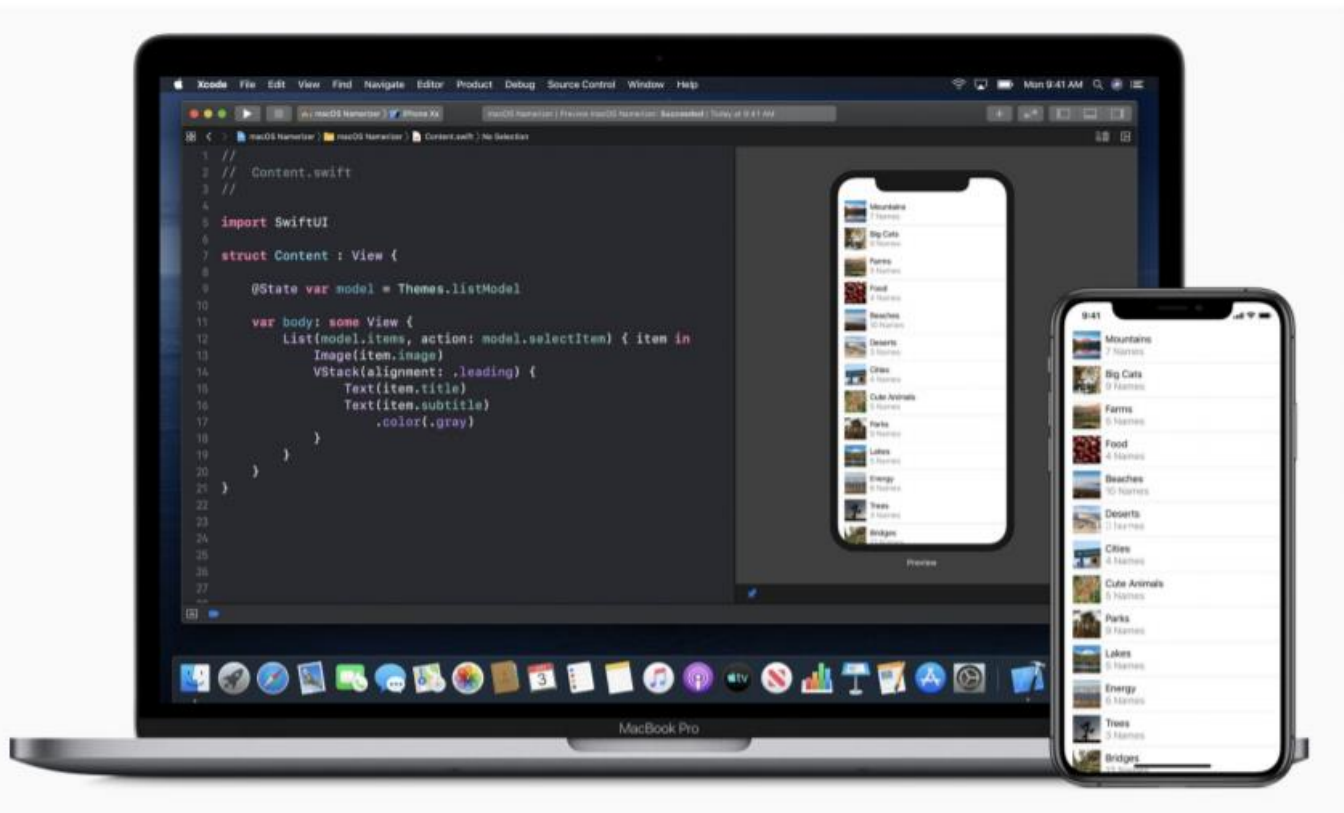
Xcode File Edit View Find Navigate Editor Product Debug Source Control Window Help

Mon 9:41 AM

macOS Namerizer | iPhone Xs

macOS Namerizer | Preview macOS Namerizer: Succeeded | Today at 9:41 AM

macOS Namerizer > macOS Namerizer > Content.swift > No Selection

1 //
2 //  Content.swift
3 //
4
5 import SwiftUI
6
7 struct Content : View {
8
9     @State var model = Themes.listModel
10
11     var body: some View {
12         List(model.items, action: model.selectItem) { item in
13             Image(item.image)
14             VStack(alignment: .leading) {
15                 Text(item.title)
16                 Text(item.subtitle)
17                     .color(.gray)
18             }
19         }
20     }
21 }
22
23
24
25
26
27

Mountains
7 Names
Big Cats
9 Names
Farms
5 Names
Food
4 Names
Beaches
10 Names
Deserts
3 Names
Cities
4 Names
Cute Animals
5 Names
Parks
9 Names
Lakes
5 Names
Energy
6 Names
Trees
3 Names
Bridges

Preview

9:41

Mountains
7 Names
Big Cats
9 Names
Farms
5 Names
Food
4 Names
Beaches
10 Names
Deserts
3 Names
Cities
4 Names
Cute Animals
5 Names
Parks
9 Names
Lakes
5 Names
Energy
6 Names
Trees
3 Names
Bridges

MacBook Pro